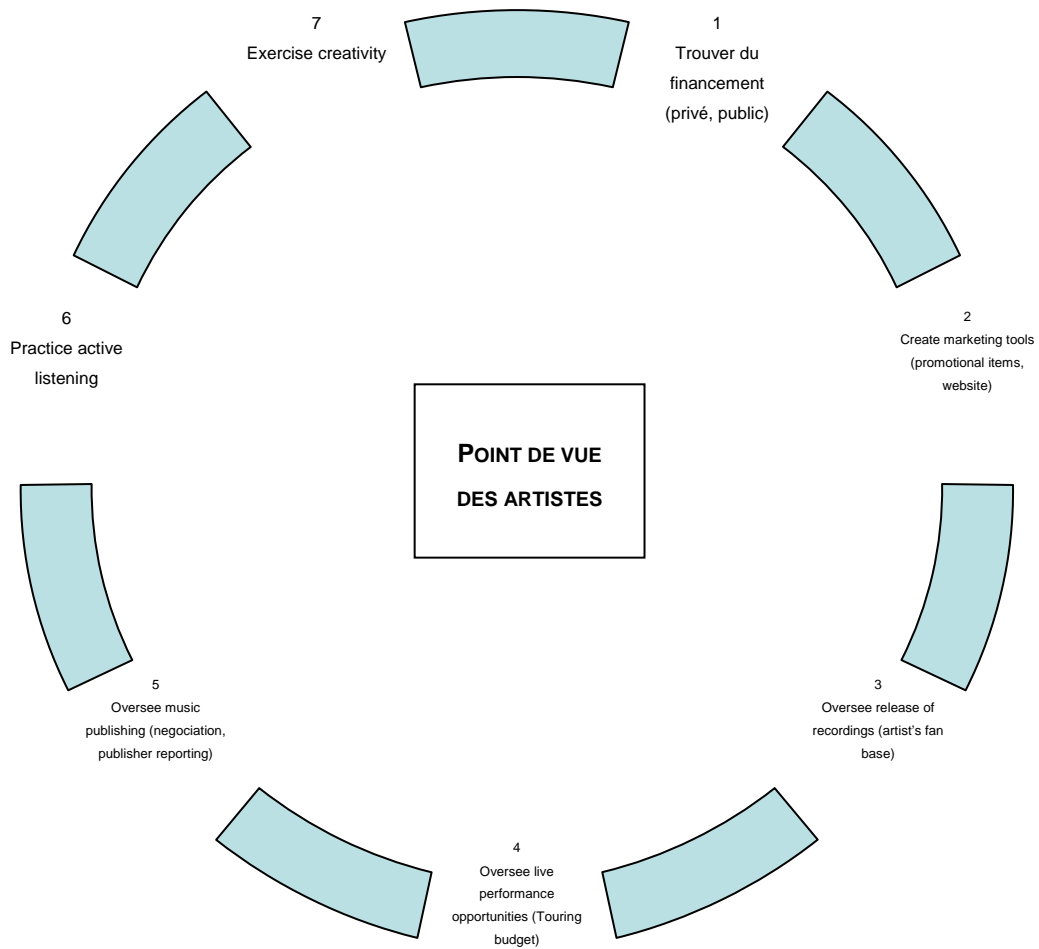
7
Exercise creativity

1
Trouver du financement (privé, public)

2
Create marketing tools (promotional items, website)

3
Oversee release of recordings (artist's fan base)

4
Oversee live performance opportunities (Touring budget)

5
Oversee music publishing (negociation, publisher reporting)

6
Practice active listening

POINT DE VUE DES ARTISTES